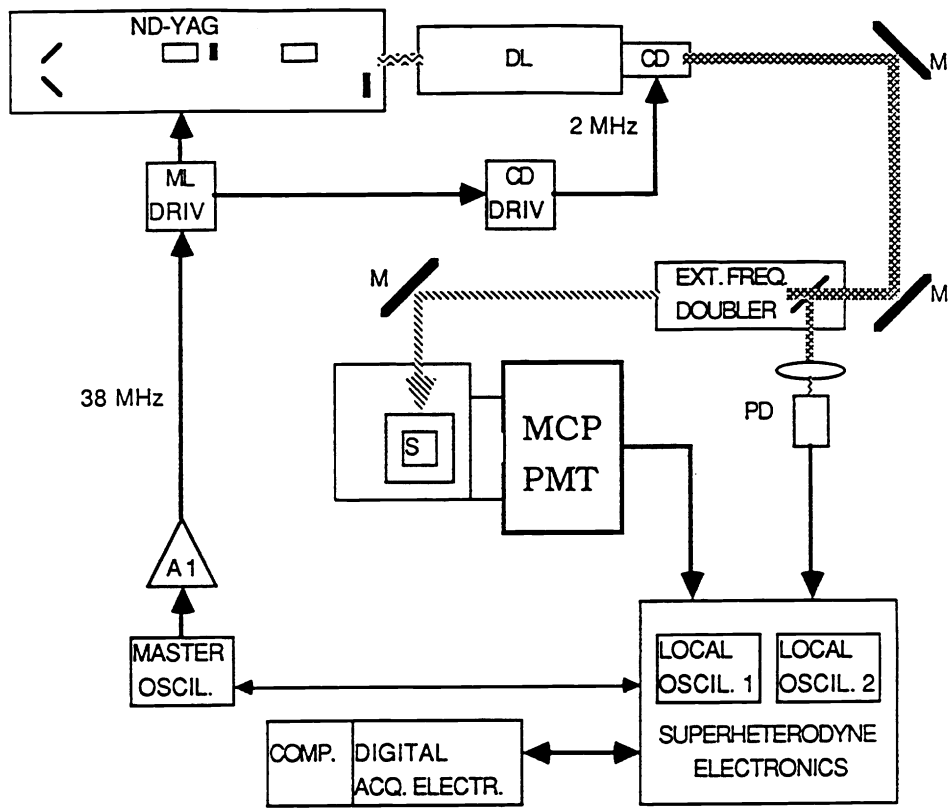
ND-YAG

DL

CD

M

2 MHz

ML
DRIV

CD
DRIV

M

EXT. FREQ.
DOUBLER

M

38 MHz

S

MCP
PMT

PD

A 1

MASTER
OSCIL.

LOCAL
OSCIL. 1

LOCAL
OSCIL. 2

SUPERHETERODYNE
ELECTRONICS

COMP.

DIGITAL
ACQ. ELECTR.